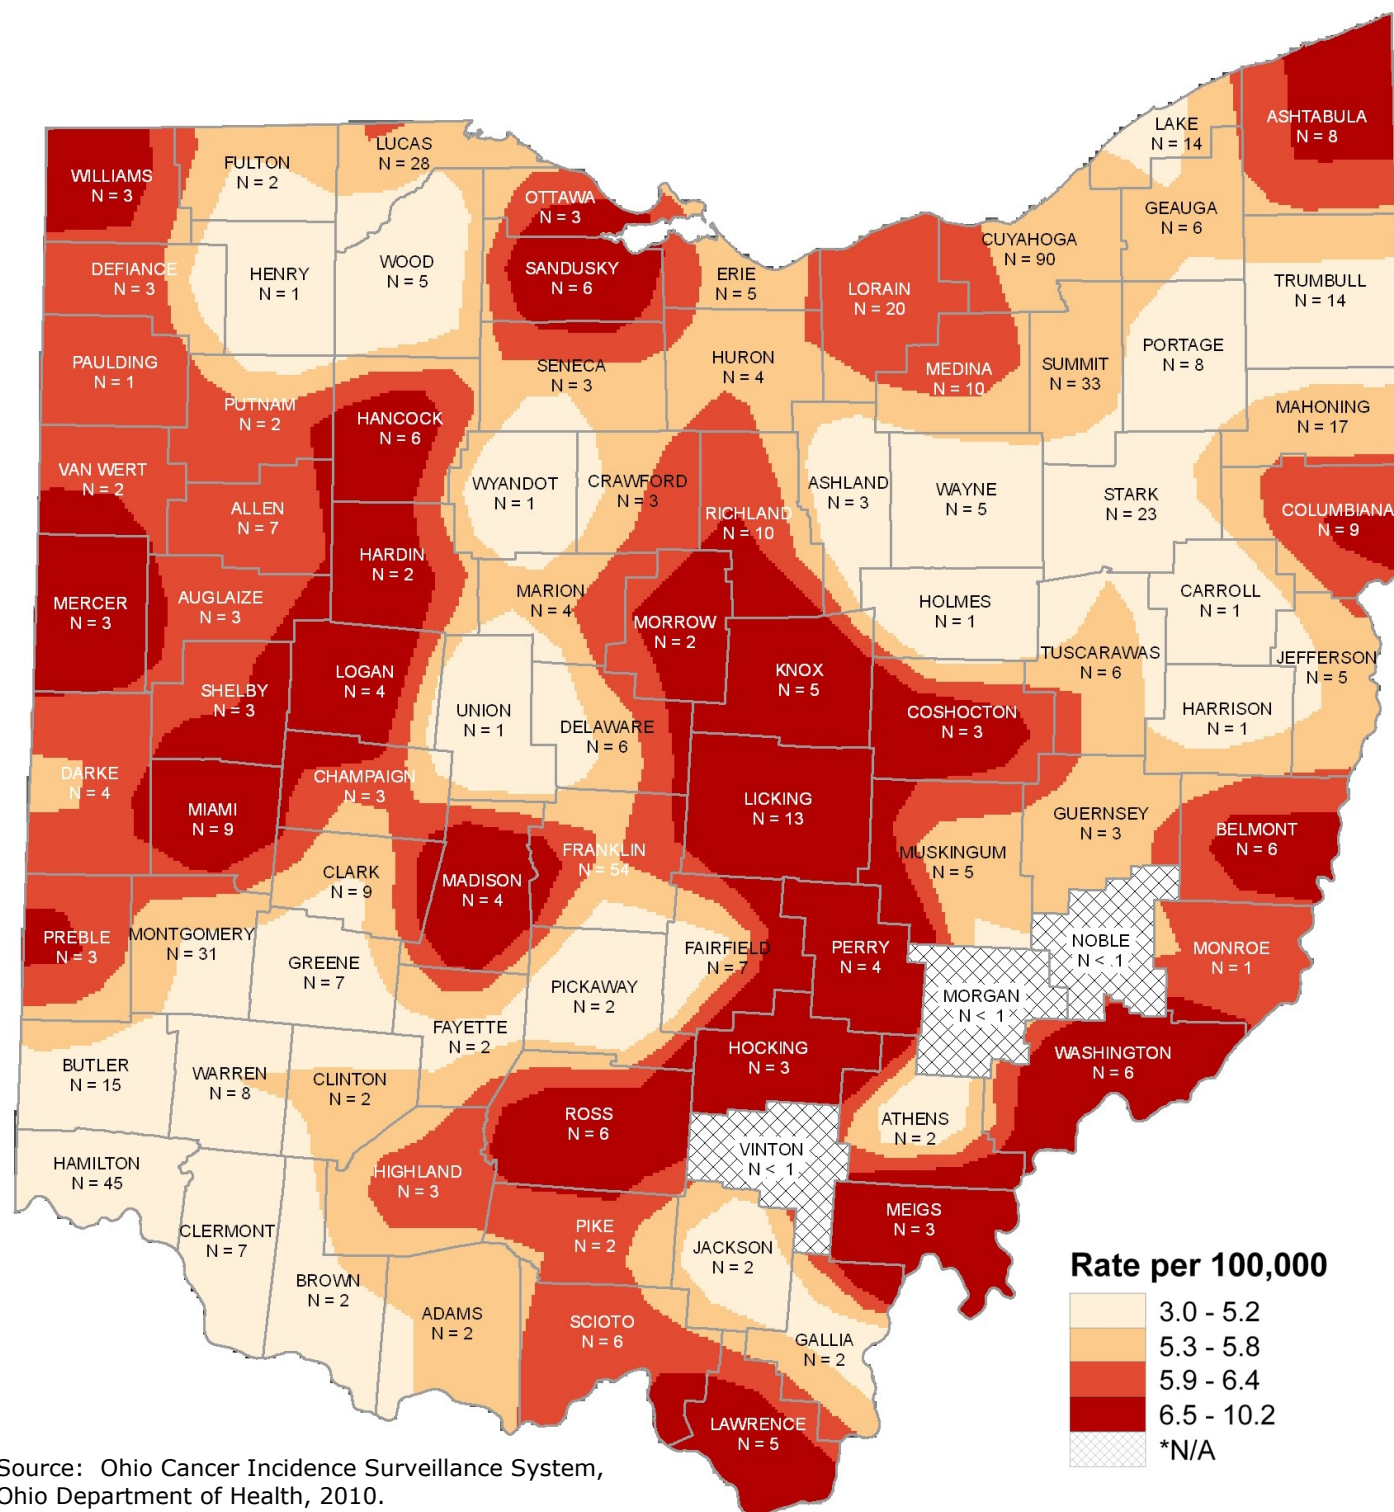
WILLIAMS
N = 3

FULTON
N = 2

LUCAS
N = 28

OTTAWA
N = 3

LAKE
N = 14

ASHTABULA
N = 8

DEFIANCE
N = 3

HENRY
N = 1

WOOD
N = 5

SANDUSKY
N = 6

ERIE
N = 5

LORAIN
N = 20

CUYAHOGA
N = 90

GEAUGA
N = 6

TRUMBULL
N = 14

PAULDING
N = 1

PUTNAM
N = 2

HANCOCK
N = 6

SENECA
N = 3

HURON
N = 4

MEDINA
N = 10

SUMMIT
N = 33

PORTAGE
N = 8

MAHONING
N = 17

VAN WERT
N = 2

ALLEN
N = 7

WYANDOT
N = 1

CRAWFORD
N = 3

RICHLAND
N = 10

ASHLAND
N = 3

WAYNE
N = 5

STARK
N = 23

COLUMBIANA
N = 9

MERCER
N = 3

AUGLAIZE
N = 3

HARDIN
N = 2

MARION
N = 4

MORROW
N = 2

HOLMES
N = 1

CARROLL
N = 1

TUSCARAWAS
N = 6

JEFFERSON
N = 5

SHELBY
N = 3

LOGAN
N = 4

UNION
N = 1

DELAWARE
N = 6

KNOX
N = 5

COSHOCTON
N = 3

HARRISON
N = 1

DARKE
N = 4

CHAMPAIGN
N = 3

MIAMI
N = 9

LICKING
N = 13

GUERNSEY
N = 3

BELMONT
N = 6

CLARK
N = 9

MADISON
N = 4

FRANKLIN
N = 54

MUSKINGUM
N = 5

PREBLE
N = 3

MONTGOMERY
N = 31

GREENE
N = 7

FAIRFIELD
N = 7

PERRY
N = 4

NOBLE
N < 1

MONROE
N = 1

PICKAWAY
N = 2

MORGAN
N < 1

FAYETTE
N = 2

BUTLER
N = 15

WARREN
N = 8

CLINTON
N = 2

HOCKING
N = 3

WASHINGTON
N = 6

ROSS
N = 6

ATHENS
N = 2

VINTON
N < 1

HAMILTON
N = 45

HIGHLAND
N = 3

CLERMONT
N = 7

PIKE
N = 2

JACKSON
N = 2

MEIGS
N = 3

BROWN
N = 2

ADAMS
N = 2

SCIOTO
N = 6

GALLIA
N = 2

LAWRENCE
N = 5

Rate per 100,000
3.0 - 5.2
5.3 - 5.8
5.9 - 6.4
6.5 - 10.2
*N/A

Source: Ohio Cancer Incidence Surveillance System, Ohio Department of Health, 2010.